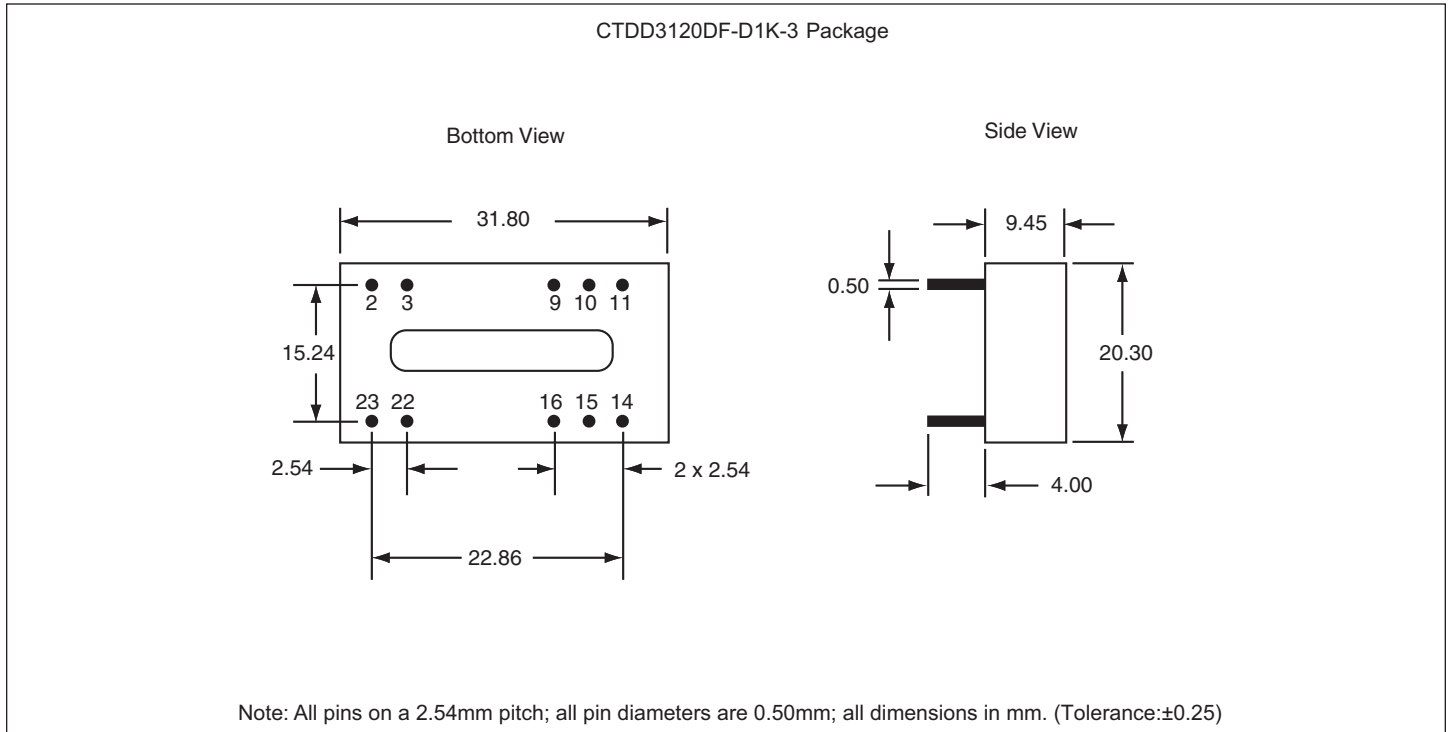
CTDD3120DF-D1K-3 Package

Bottom View

31.80

2 3 9 10 11

15.24

23 22 16 15 14

2.54

2 x 2.54

22.86

Side View

9.45

0.50

20.30

4.00

Note: All pins on a 2.54mm pitch; all pin diameters are 0.50mm; all dimensions in mm. (Tolerance:±0.25)